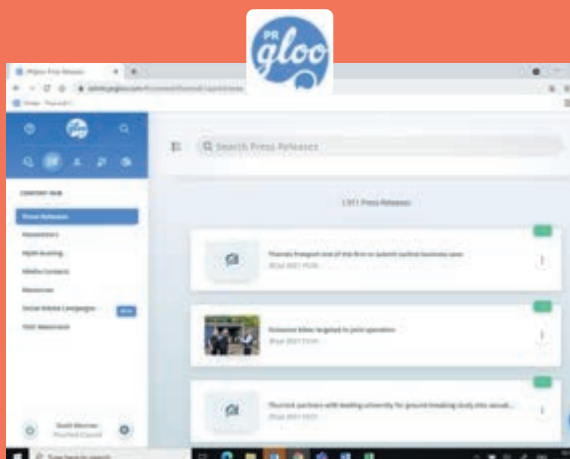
PR gloo

Search Press Releases

CONTENT HUB

Press Releases

1,511 Press Releases

Thurrock Freeport one of the first to submit outline business case

Nuisance bikes targeted in joint operation

Thurrock partners with leading university for ground-breaking study into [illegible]

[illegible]

Thurrock Council